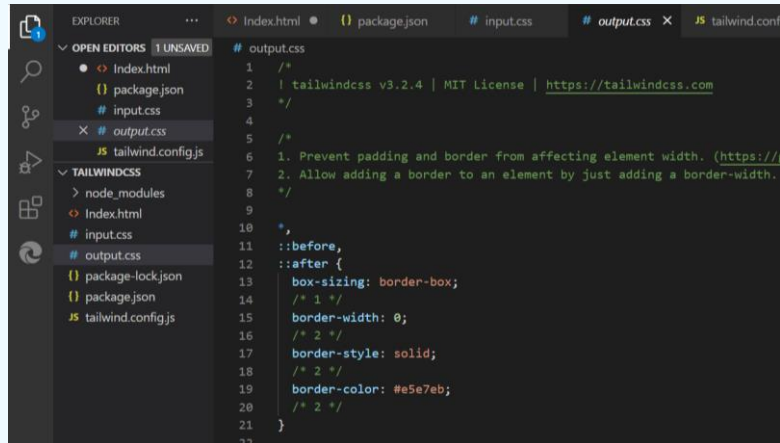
EXPLORER ...

OPEN EDITORS 1 UNSAVED
Index.html
package.json
input.css
output.css
tailwind.config.js
TAILWINDCSS
node_modules
Index.html
input.css
output.css
package-lock.json
package.json
tailwind.config.js

Index.html | package.json | input.css | output.css | tailwind.conf

output.css

1 /*
2 ! tailwindcss v3.2.4 | MIT License | https://tailwindcss.com
3 */
4
5 /*
6 1. Prevent padding and border from affecting element width. (https://
7 2. Allow adding a border to an element by just adding a border-width.
8 */
9
10 *,
11 ::before,
12 ::after {
13 box-sizing: border-box;
14 /* 1 */
15 border-width: 0;
16 /* 2 */
17 border-style: solid;
18 /* 2 */
19 border-color: #e5e7eb;
20 /* 2 */
21 }